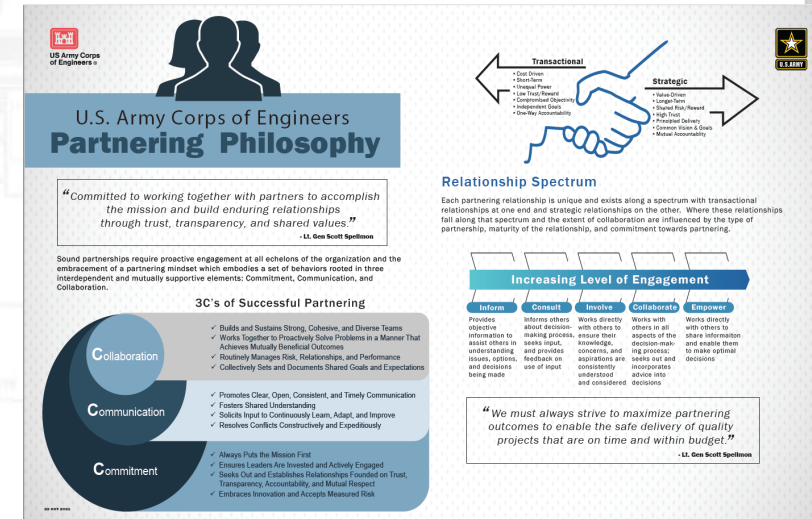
US Army Corps of Engineers®

U.S. ARMY

U.S. Army Corps of Engineers
Partnering Philosophy

"Committed to working together with partners to accomplish the mission and build enduring relationships through trust, transparency, and shared values."
- Lt. Gen Scott Spellmon

Sound partnerships require proactive engagement at all echelons of the organization and the embracement of a partnering mindset which embodies a set of behaviors rooted in three interdependent and mutually supportive elements: Commitment, Communication, and Collaboration.

3C's of Successful Partnering

Collaboration
✓ Builds and Sustains Strong, Cohesive, and Diverse Teams
✓ Works Together to Proactively Solve Problems in a Manner That Achieves Mutually Beneficial Outcomes
✓ Routinely Manages Risk, Relationships, and Performance
✓ Collectively Sets and Documents Shared Goals and Expectations

Communication
✓ Promotes Clear, Open, Consistent, and Timely Communication
✓ Fosters Shared Understanding
✓ Solicits Input to Continuously Learn, Adapt, and Improve
✓ Resolves Conflicts Constructively and Expeditiously

Commitment
✓ Always Puts the Mission First
✓ Ensures Leaders Are Invested and Actively Engaged
✓ Seeks Out and Establishes Relationships Founded on Trust, Transparency, Accountability, and Mutual Respect
✓ Embraces Innovation and Accepts Measured Risk

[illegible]

Transactional
• Cost Driven
• Short-Term
• Unequal Power
• Low Trust/Reward
• Compromised Objectivity
• Independent Goals
• One-Way Accountability

Strategic
• Value-Driven
• Longer-Term
• Shared Risk/Reward
• High Trust
• Principled Delivery
• Common Vision & Goals
• Mutual Accountability

Relationship Spectrum

Each partnering relationship is unique and exists along a spectrum with transactional relationships at one end and strategic relationships on the other. Where these relationships fall along that spectrum and the extent of collaboration are influenced by the type of partnership, maturity of the relationship, and commitment towards partnering.

Increasing Level of Engagement

Inform
Provides objective information to assist others in understanding issues, options, and decisions being made

Consult
Informs others about decision-making process, seeks input, and provides feedback on use of input

Involve
Works directly with others to ensure their knowledge, concerns, and aspirations are consistently understood and considered

Collaborate
Works with others in all aspects of the decision-making process; seeks out and incorporates advice into decisions

Empower
Works directly with others to share informaiton and enable them to make optimal decisions

"We must always strive to maximize partnering outcomes to enable the safe delivery of quality projects that are on time and within budget."
- Lt. Gen Scott Spellmon